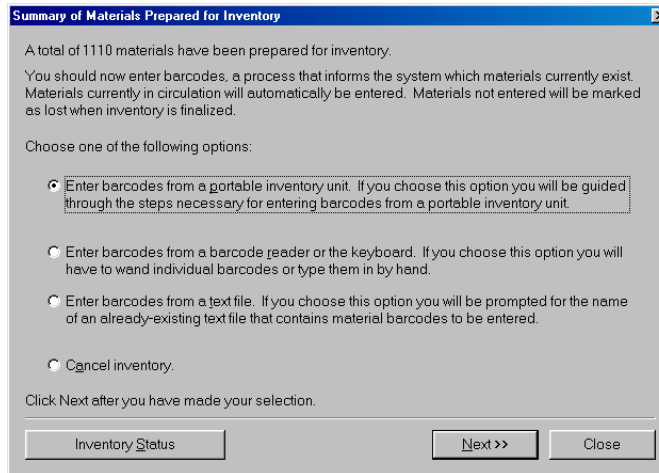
Summary of Materials Prepared for Inventory

A total of 1110 materials have been prepared for inventory.

You should now enter barcodes, a process that informs the system which materials currently exist. Materials currently in circulation will automatically be entered. Materials not entered will be marked as lost when inventory is finalized.

Choose one of the following options:

Enter barcodes from a portable inventory unit. If you choose this option you will be guided through the steps necessary for entering barcodes from a portable inventory unit.

Enter barcodes from a barcode reader or the keyboard. If you choose this option you will have to wand individual barcodes or type them in by hand.

Enter barcodes from a text file. If you choose this option you will be prompted for the name of an already-existing text file that contains material barcodes to be entered.

Cancel inventory.

Click Next after you have made your selection.

Inventory Status

Next >>

Close